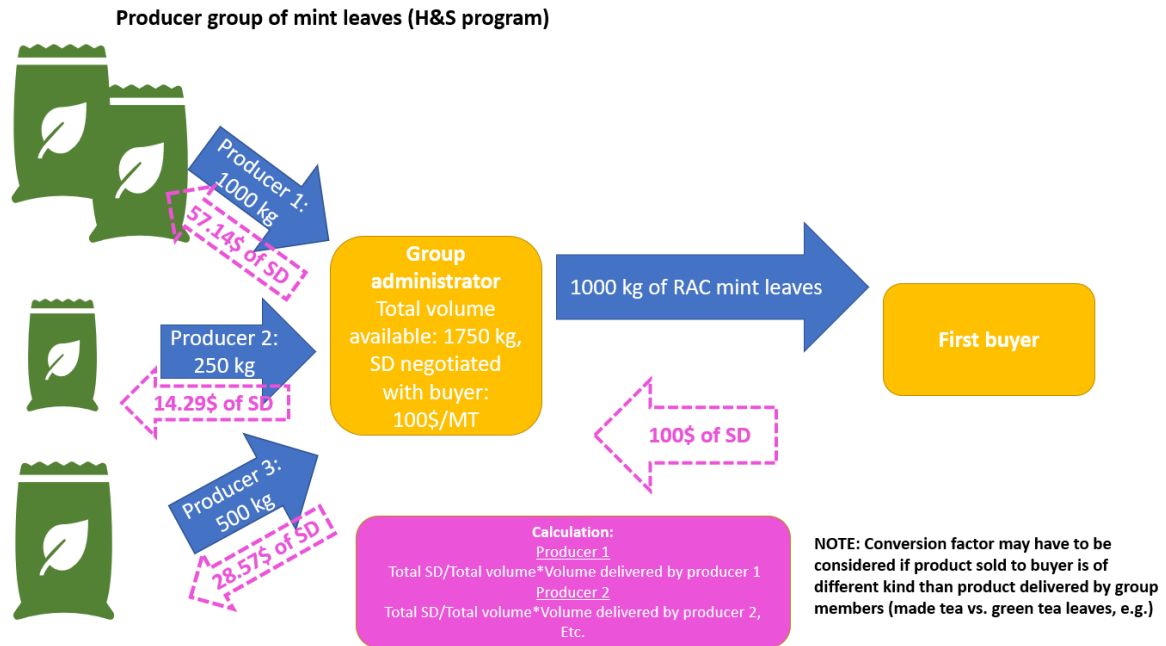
Producer group of mint leaves (H&S program)

Producer 1: 1000 kg

57.14$ of SD

Producer 2: 250 kg

14.29$ of SD

Producer 3: 500 kg

28.57$ of SD

Group administrator
Total volume available: 1750 kg, SD negotiated with buyer: 100$/MT

1000 kg of RAC mint leaves

First buyer

100$ of SD

Calculation:
Producer 1
Total SD/Total volume*Volume delivered by producer 1
Producer 2
Total SD/Total volume*Volume delivered by producer 2, Etc.

NOTE: Conversion factor may have to be considered if product sold to buyer is of different kind than product delivered by group members (made tea vs. green tea leaves, e.g.)